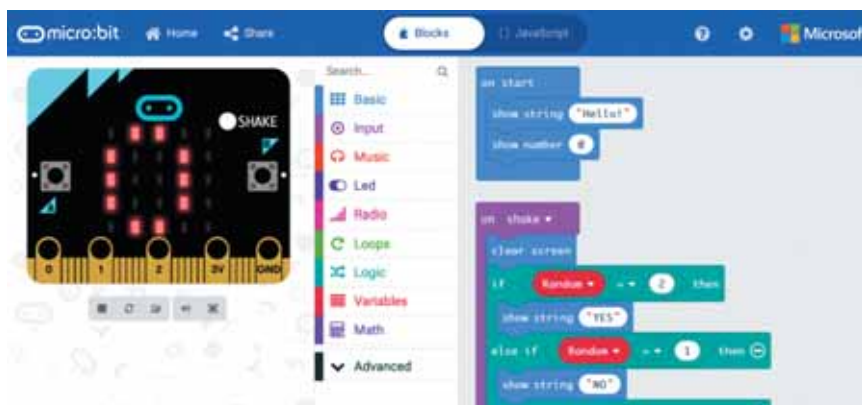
micro:bit Home Share Blocks JavaScript Microsof

SHAKE

0 1 2 3V GND

Search...

Basic
Input
Music
Led
Radio
Loops
Logic
Variables
Math
Advanced

on start
show string "Hello!"
show number 0

on shake
clear screen
if Random = 2 then
show string "YES"
else if Random = 1 then
show string "NO"